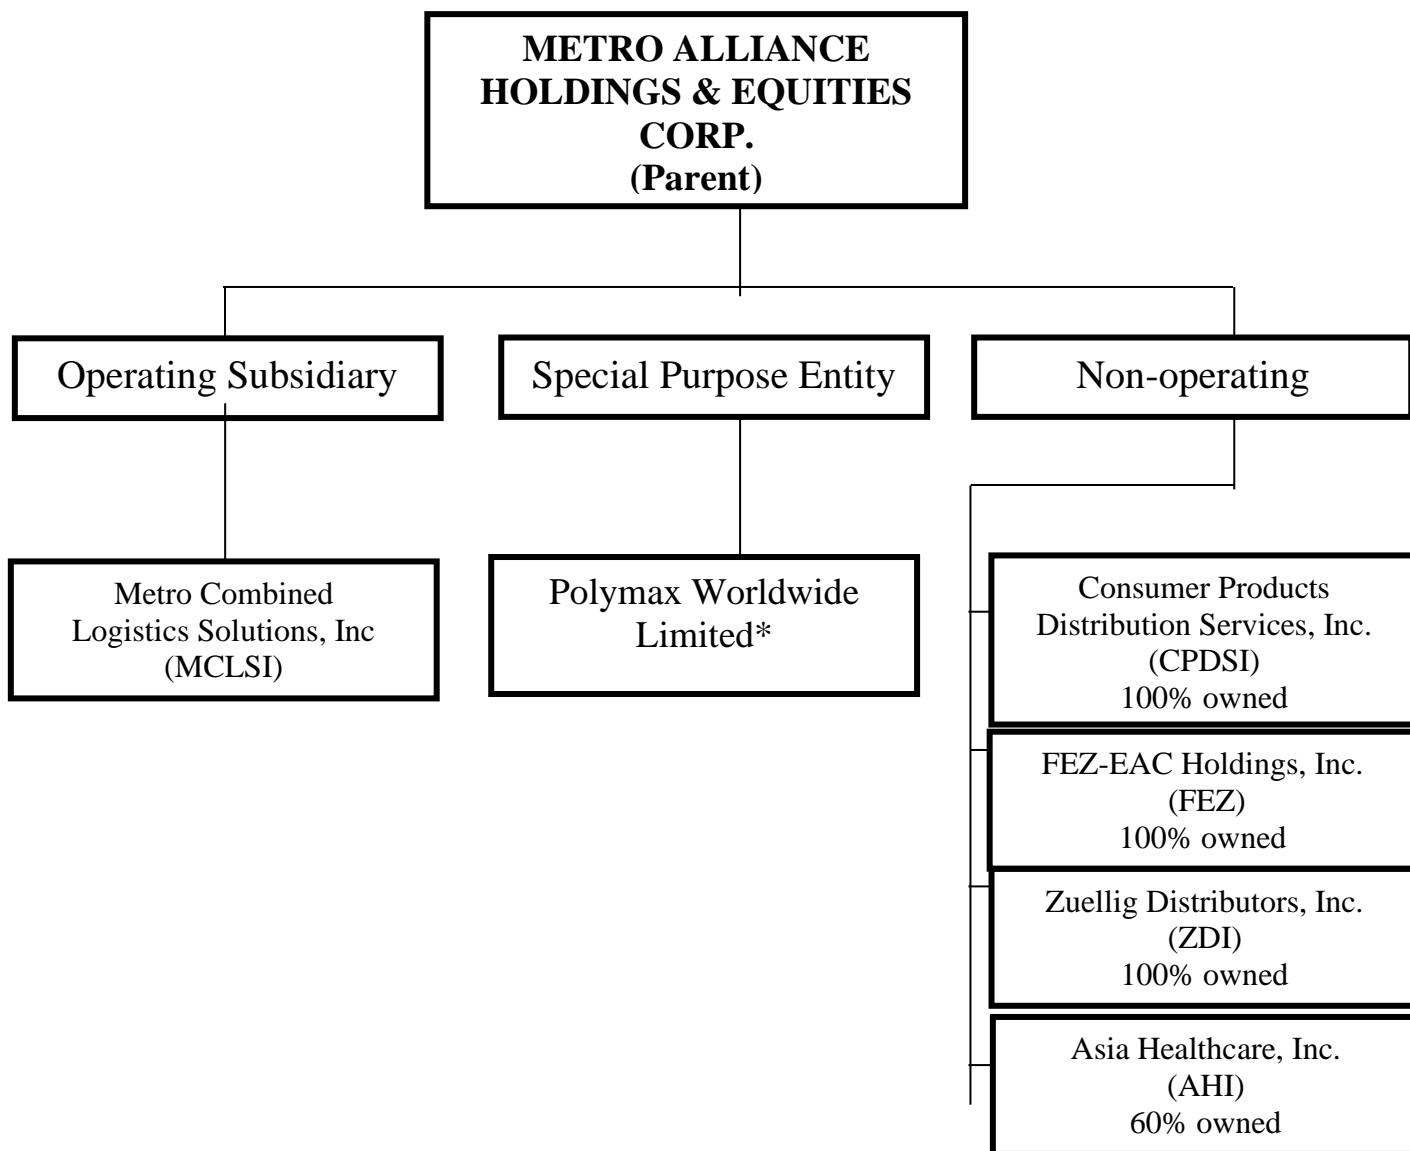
METRO ALLIANCE HOLDINGS & EQUITIES CORP.
(Parent)

Operating Subsidiary

Special Purpose Entity

Non-operating

Metro Combined Logistics Solutions, Inc (MCLSI)

Polymax Worldwide Limited*

Consumer Products Distribution Services, Inc. (CPDSI) 100% owned

FEZ-EAC Holdings, Inc. (FEZ) 100% owned

Zuellig Distributors, Inc. (ZDI) 100% owned

Asia Healthcare, Inc. (AHI) 60% owned